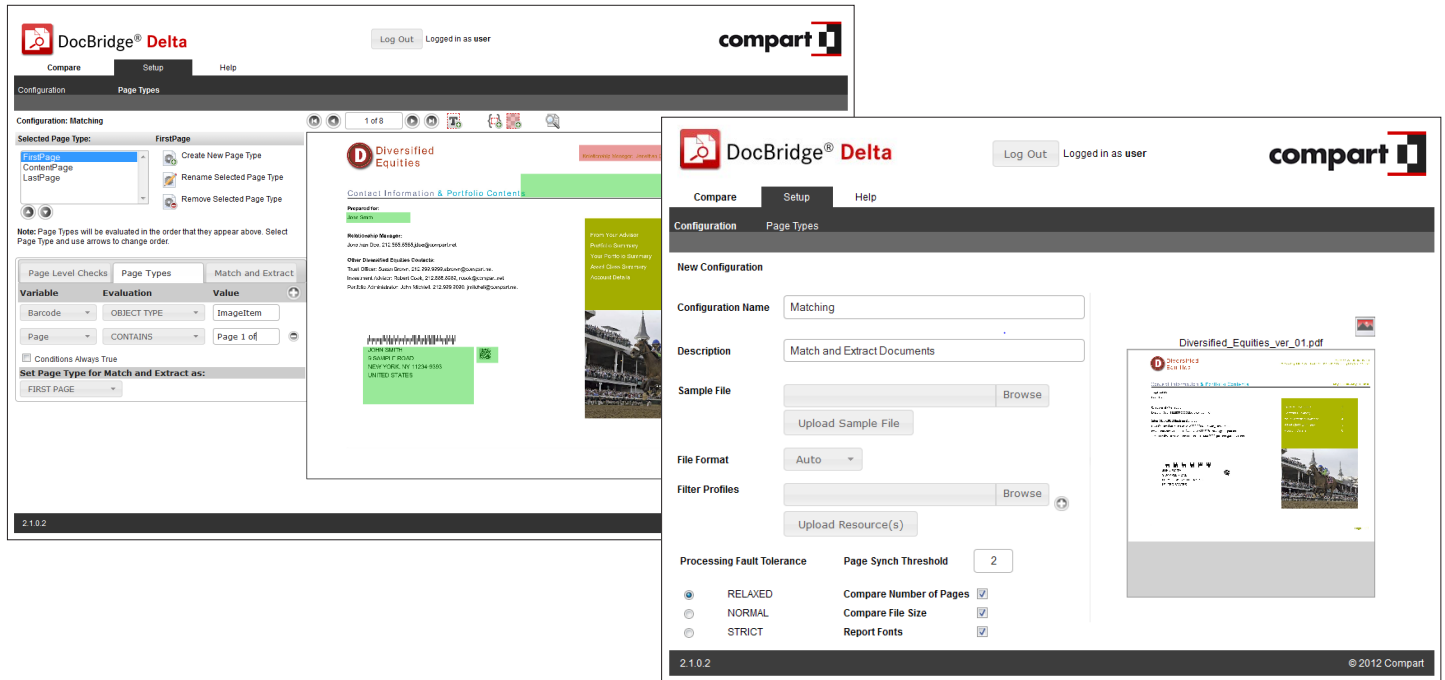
DocBridge® Delta

Log Out Logged in as user

compart

Compare Setup Help

Configuration Page Types

Configuration: Matching

1 of 8

Selected Page Type: FirstPage

FirstPage
ContentPage
LastPage

Create New Page Type
Rename Selected Page Type
Remove Selected Page Type

Note: Page Types will be evaluated in the order that they appear above. Select Page Type and use arrows to change order.

Page Level Checks Page Types Match and Extract

| Variable | Evaluation | Value |
|---|---|---|
| Barcode | OBJECT TYPE | ImageItem |
| Page | CONTAINS | Page 1 of |

Conditions Always True

Set Page Type for Match and Extract as:

FIRST PAGE

Diversified Equities

Contact Information & Portfolio Contents

Prepared for:

Relationship Manager:

Other Diversified Equities Contacts:

From Your Advisor
Portfolio Summary
Your Portfolio Summary
Asset Class Summary
Account Details

JOHN SMITH
9 SAMPLE ROAD
NEW YORK, NY 11234 5533
UNITED STATES

2.1.0.2

DocBridge® Delta

Log Out Logged in as user

compart

Compare Setup Help

Configuration Page Types

New Configuration

Configuration Name Matching

Description Match and Extract Documents

Sample File Browse

Upload Sample File

File Format Auto

Filter Profiles Browse

Upload Resource(s)

Diversified_Equities_ver_01.pdf

Processing Fault Tolerance

RELAXED
NORMAL
STRICT

Page Synch Threshold 2

Compare Number of Pages
Compare File Size
Report Fonts

2.1.0.2

© 2012 Compart